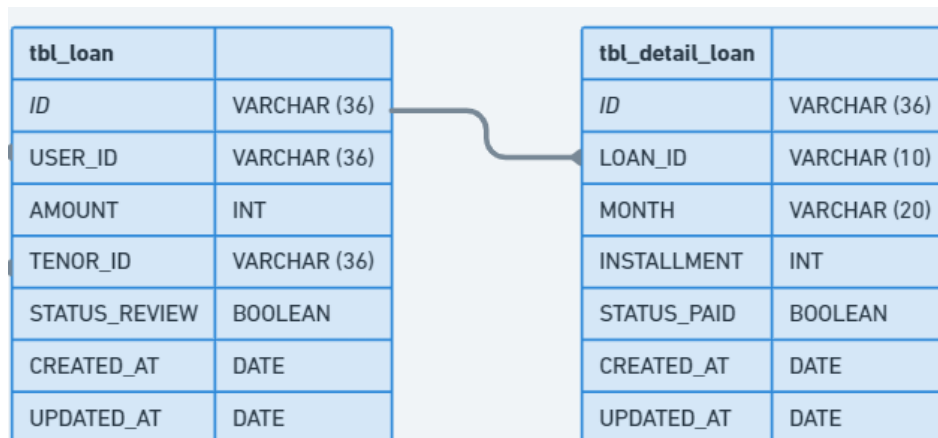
| tbl_loan | |
|---|---|
| ID | VARCHAR (36) |
| USER_ID | VARCHAR (36) |
| AMOUNT | INT |
| TENOR_ID | VARCHAR (36) |
| STATUS_REVIEW | BOOLEAN |
| CREATED_AT | DATE |
| UPDATED_AT | DATE |

| tbl_detail_loan | |
|---|---|
| ID | VARCHAR (36) |
| LOAN_ID | VARCHAR (10) |
| MONTH | VARCHAR (20) |
| INSTALLMENT | INT |
| STATUS_PAID | BOOLEAN |
| CREATED_AT | DATE |
| UPDATED_AT | DATE |